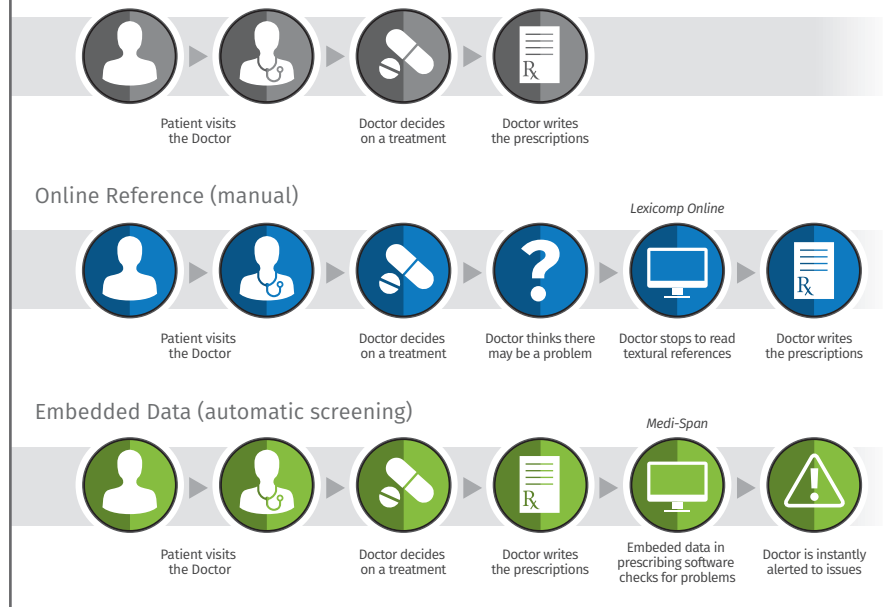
Patient visits the Doctor

Doctor decides on a treatment

Rx

Doctor writes the prescriptions

Online Reference (manual)

Lexicomp Online

Patient visits the Doctor

Doctor decides on a treatment

?

Doctor thinks there may be a problem

Doctor stops to read textural references

Rx

Doctor writes the prescriptions

Embedded Data (automatic screening)

Medi-Span

Patient visits the Doctor

Doctor decides on a treatment

Rx

Doctor writes the prescriptions

Embeded data in prescribing software checks for problems

Doctor is instantly alerted to issues